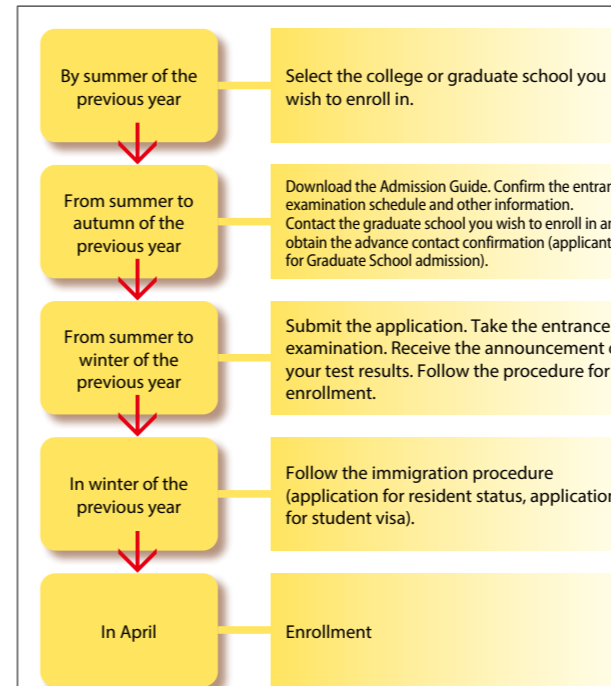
By summer of the previous year

Select the college or graduate school you wish to enroll in.

From summer to autumn of the previous year

Download the Admission Guide. Confirm the entran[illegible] examination schedule and other information. Contact the graduate school you wish to enroll in an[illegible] obtain the advance contact confirmation (applicant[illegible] for Graduate School admission).

From summer to winter of the previous year

Submit the application. Take the entrance examination. Receive the announcement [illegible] your test results. Follow the procedure for enrollment.

In winter of the previous year

Follow the immigration procedure (application for resident status, application for student visa).

In April

Enrollment